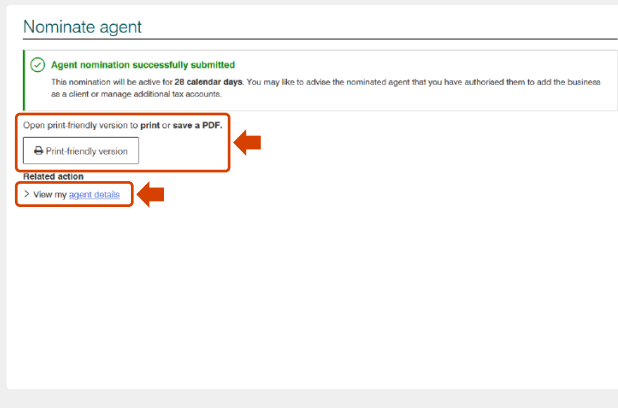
Nominate agent

Agent nomination successfully submitted

This nomination will be active for 28 calendar days. You may like to advise the nominated agent that you have authorised them to add the business as a client or manage additional tax accounts.

Open print-friendly version to print or save a PDF.

Print-friendly version

Related action

View my agent details